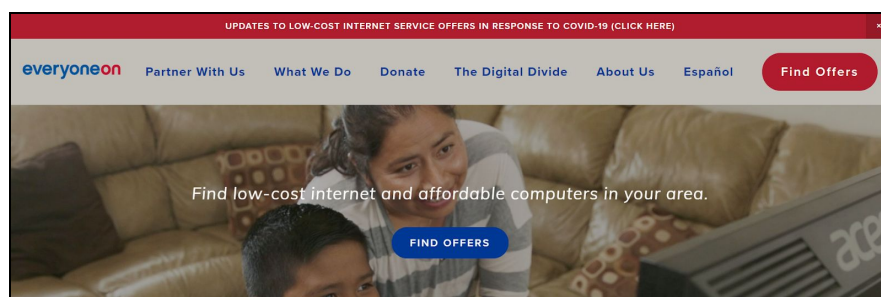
UPDATES TO LOW-COST INTERNET SERVICE OFFERS IN RESPONSE TO COVID-19 (CLICK HERE)

×

everyoneon

Partner With Us

What We Do

Donate

The Digital Divide

About Us

Español

Find Offers

Find low-cost internet and affordable computers in your area.

FIND OFFERS

ace